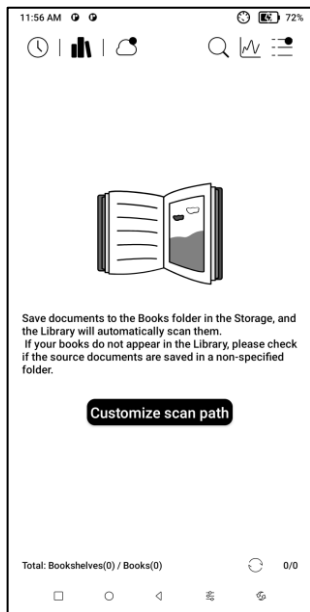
11:56 AM

72%

Save documents to the Books folder in the Storage, and the Library will automatically scan them.
If your books do not appear in the Library, please check if the source documents are saved in a non-specified folder.

Customize scan path

Total: Bookshelves(0) / Books(0)

0/0